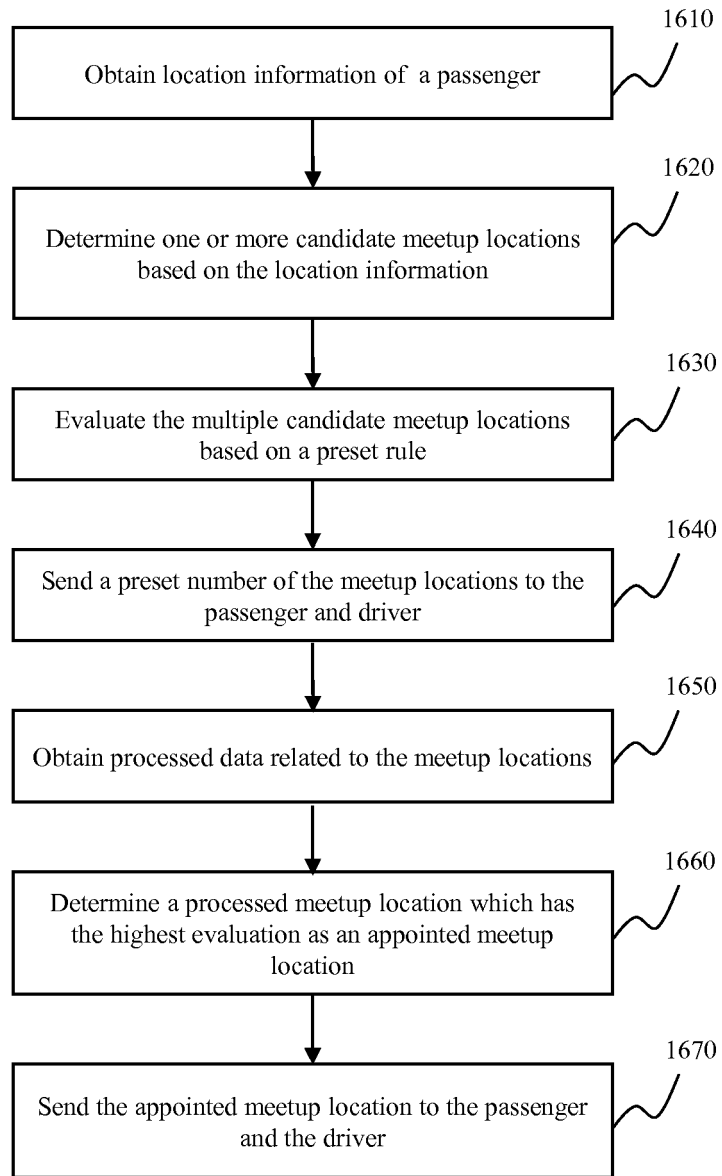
1610

Obtain location information of a passenger

1620

Determine one or more candidate meetup locations based on the location information

1630

Evaluate the multiple candidate meetup locations based on a preset rule

1640

Send a preset number of the meetup locations to the passenger and driver

1650

Obtain processed data related to the meetup locations

1660

Determine a processed meetup location which has the highest evaluation as an appointed meetup location

1670

Send the appointed meetup location to the passenger and the driver